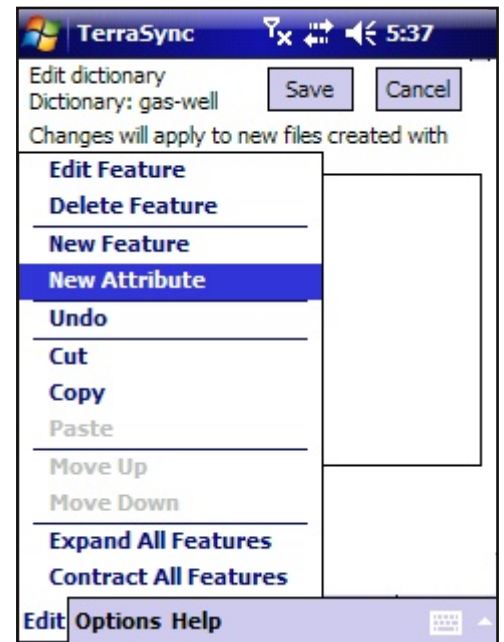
TerraSync 5:37

Edit dictionary
Dictionary: gas-well

Save
Cancel

Changes will apply to new files created with

Edit Feature
Delete Feature
New Feature
New Attribute
Undo
Cut
Copy
Paste
Move Up
Move Down
Expand All Features
Contract All Features

Edit Options Help